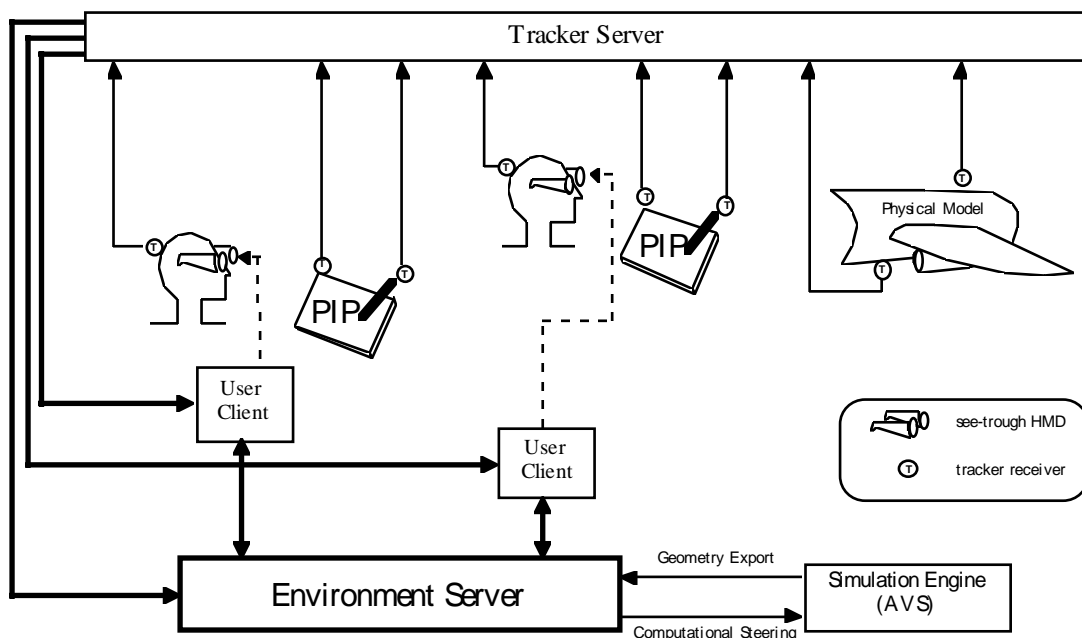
Tracker Server

T

T

T

T

T

T

T

T

PIP

PIP

Physical Model

User Client

User Client

see-trough HMD

T

tracker receiver

Environment Server

Geometry Export

Simulation Engine (AVS)

Computational Steering